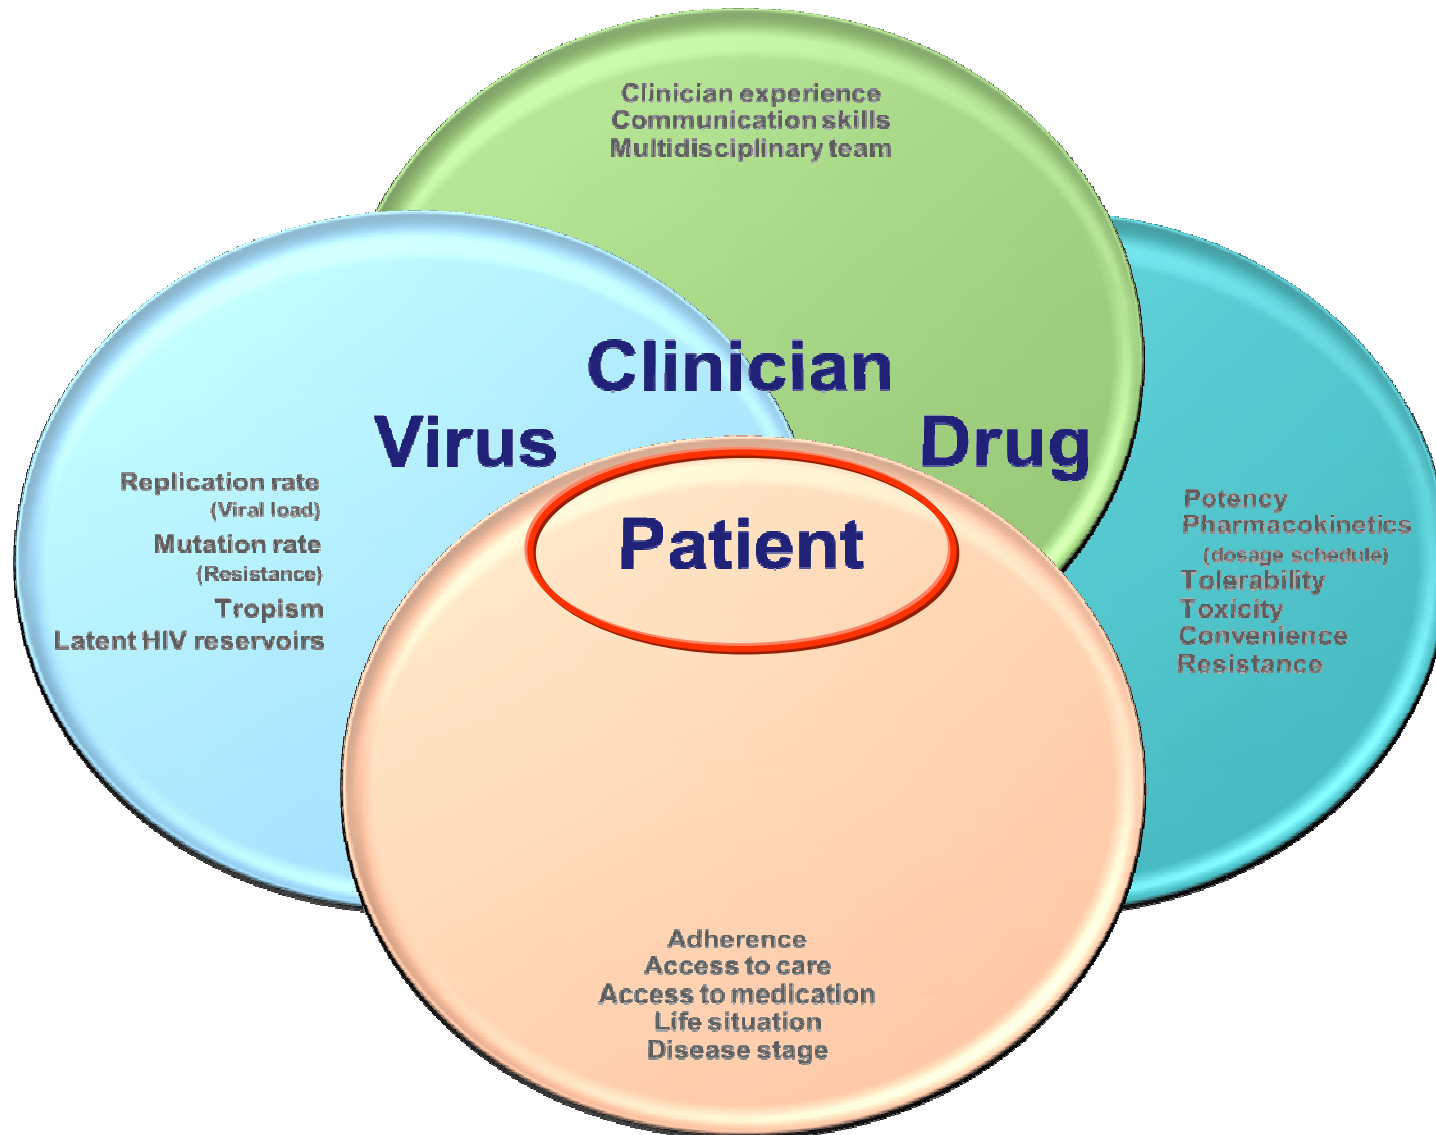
Clinician experience
Communication skills
Multidisciplinary team

Clinician

Virus

Drug

Replication rate
(Viral load)
Mutation rate
(Resistance)
Tropism
Latent HIV reservoirs

Patient

Potency
Pharmacokinetics
(dosage schedule)
Tolerability
Toxicity
Convenience
Resistance

Adherence
Access to care
Access to medication
Life situation
Disease stage